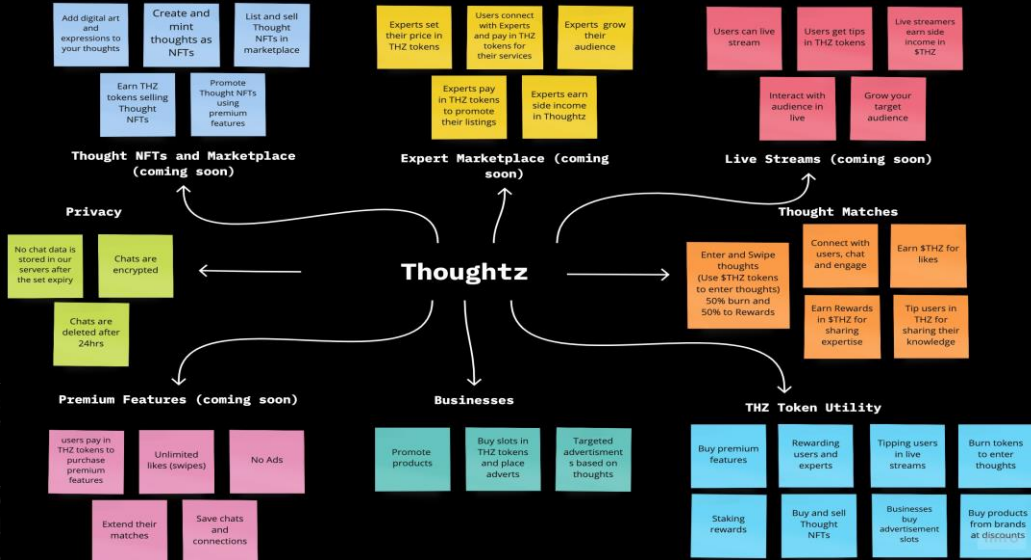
Add digital art and expressions to your thoughts

Create and mint thoughts as NFTs

List and sell Thought NFTs in marketplace

Earn THZ tokens selling Thought NFTs

Promote Thought NFTs using premium features

Thought NFTs and Marketplace (coming soon)

Experts set their price in THZ tokens

Users connect with Experts and pay in THZ tokens for their services

Experts grow their audience

Experts pay in THZ tokens to promote their listings

Experts earn side income in Thoughtz

Expert Marketplace (coming soon)

Users can live stream

Users get tips in THZ tokens

Live streamers earn side income in $THZ

Interact with audience in live

Grow your target audience

Live Streams (coming soon)

Privacy

No chat data is stored in our servers after the set expiry

Chats are encrypted

Chats are deleted after 24hrs

Thoughtz

Thought Matches

Enter and Swipe thoughts (Use $THZ tokens to enter thoughts) 50% burn and 50% to Rewards

Connect with users, chat and engage

Earn $THZ for likes

Earn Rewards in $THZ for sharing expertise

Tip users in THZ for sharing their knowledge

Premium Features (coming soon)

users pay in THZ tokens to purchase premium features

Unlimited likes (swipes)

No Ads

Extend their matches

Save chats and connections

Businesses

Promote products

Buy slots in THZ tokens and place adverts

Targeted advertisments based on thoughts

THZ Token Utility

Buy premium features

Rewarding users and experts

Tipping users in live streams

Burn tokens to enter thoughts

Staking rewards

Buy and sell Thought NFTs

Businesses buy advertisement slots

Buy products from brands at discounts